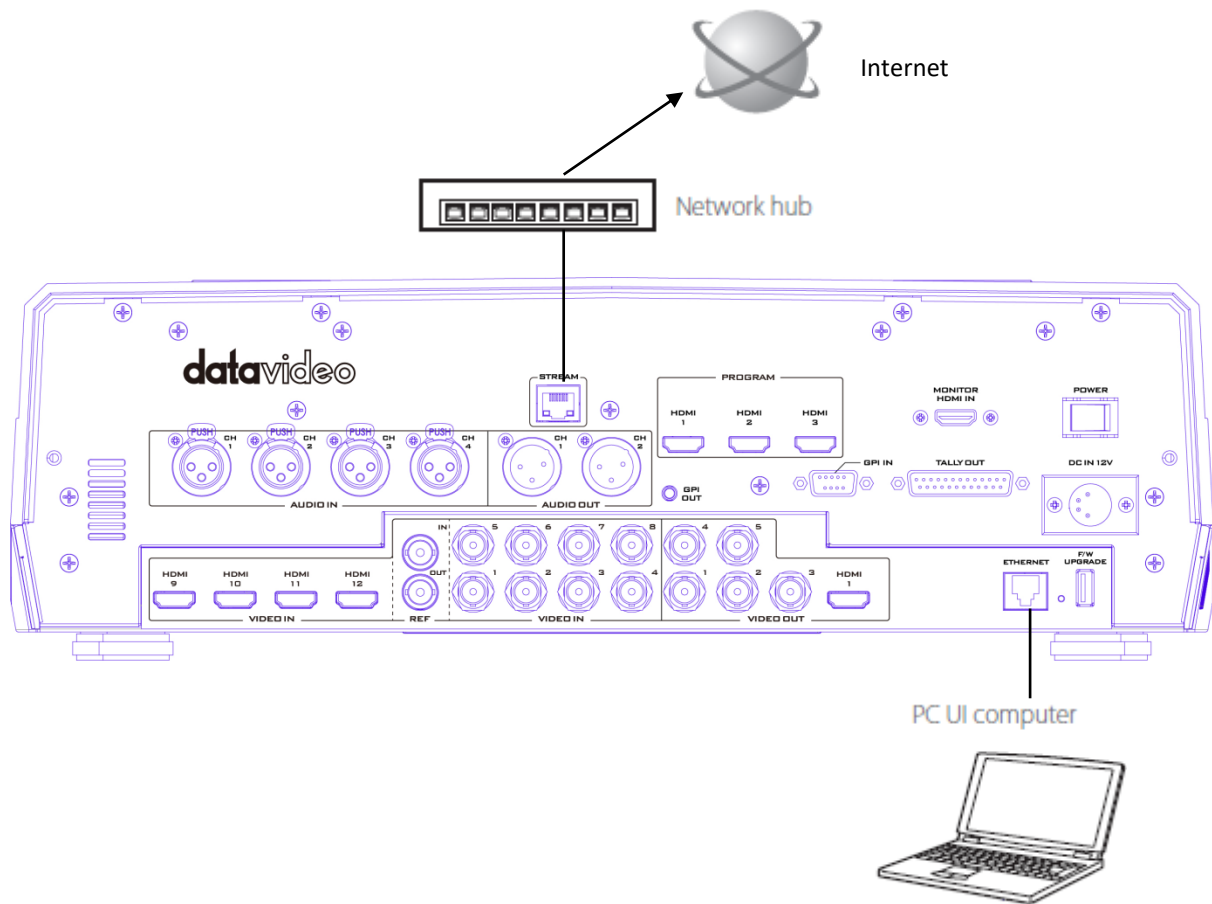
Internet

Network hub

datavideo

STREAM

PROGRAM

HDMI 1 HDMI 2 HDMI 3

MONITOR HDMI IN

POWER

PUSH CH 1 PUSH CH 2 PUSH CH 3 PUSH CH 4

AUDIO IN

CH 1 CH 2

AUDIO OUT

GPI OUT

GPI IN

TALLY OUT

DC IN 12V

HDMI 9 HDMI 10 HDMI 11 HDMI 12

VIDEO IN

IN OUT

REF

5 6 7 8 1 2 3 4

VIDEO IN

4 5 1 2 3 HDMI 1

VIDEO OUT

ETHERNET

F/W UPGRADE

PC UI computer